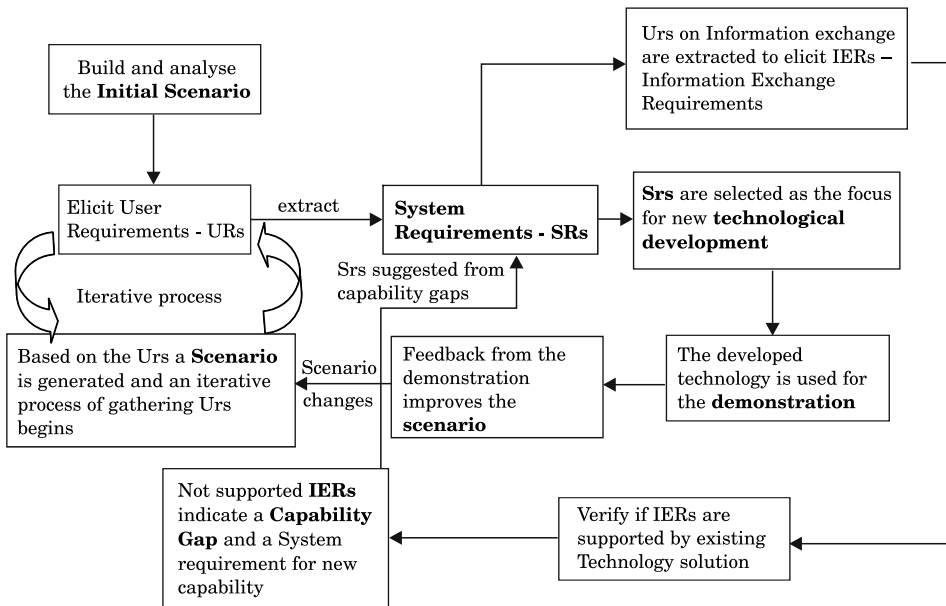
Build and analyse the **Initial Scenario**

Elicit User Requirements - URs

extract

**System Requirements - SRs**

Urs on Information exchange are extracted to elicit IERs – Information Exchange Requirements

**Srs** are selected as the focus for new **technological development**

Srs suggested from capability gaps

Iterative process

Based on the Urs a **Scenario** is generated and an iterative process of gathering Urs begins

Scenario changes

Feedback from the demonstration improves the **scenario**

The developed technology is used for the **demonstration**

Not supported **IERs** indicate a **Capability Gap** and a System requirement for new capability

Verify if IERs are supported by existing Technology solution